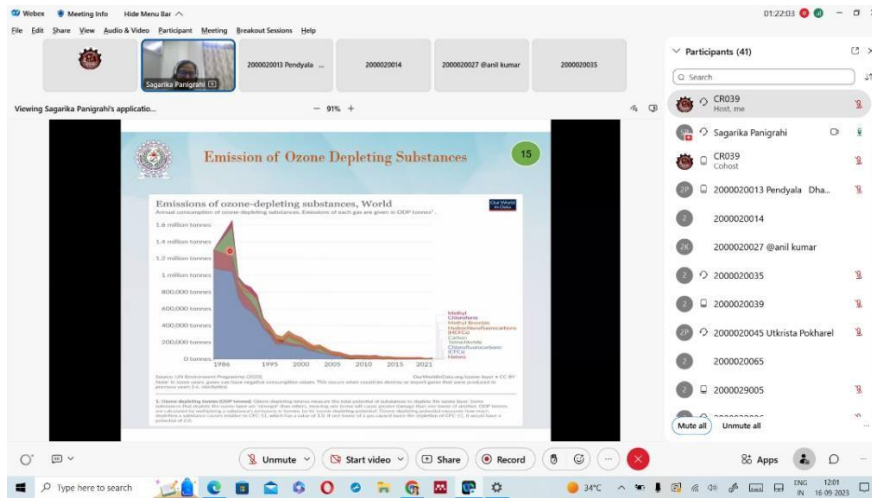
Webex Meeting Info Hide Menu Bar

01:22:03

File Edit Share View Audio & Video Participant Meeting Breakout Sessions Help

Sagarika Panigrahi

2000020013 Pendyala ...

2000020014

2000020027 @anil kumar

2000020035

Viewing Sagarika Panigrahi's applicatio...

— 91% +

Emission of Ozone Depleting Substances

15

Emissions of ozone-depleting substances, World

Annual consumption of ozone-depleting substances. Emissions of each gas are given in ODP tonnes¹.

Our World in Data

1.6 million tonnes

1.4 million tonnes

1.2 million tonnes

1 million tonnes

800,000 tonnes

600,000 tonnes

400,000 tonnes

200,000 tonnes

0 tonnes

1986 1995 2000 2005 2010 2015 2021

Methyl Chloroform
Methyl Bromide
Hydrochlorofluorocarbons (HCFCs)
Carbon Tetrachloride
Chlorofluorocarbons (CFCs)
Halons

Source: UN Environment Programme (2023)
OurWorldInData.org/ozone-layer • CC BY

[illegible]

1. Ozone-depleting tonnes (ODP tonnes): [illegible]

Participants (41)

Search

CR039
Host, me

Sagarika Panigrahi

CR039
Cohost

2000020013 Pendyala Dha...

2000020014

2000020027 @anil kumar

2000020035

2000020039

2000020045 Utkrista Pokharel

2000020065

2000029005

Mute all Unmute all

Unmute Start video Share Record Apps

Type here to search

34°C ENG IN 12:01 16-09-2023